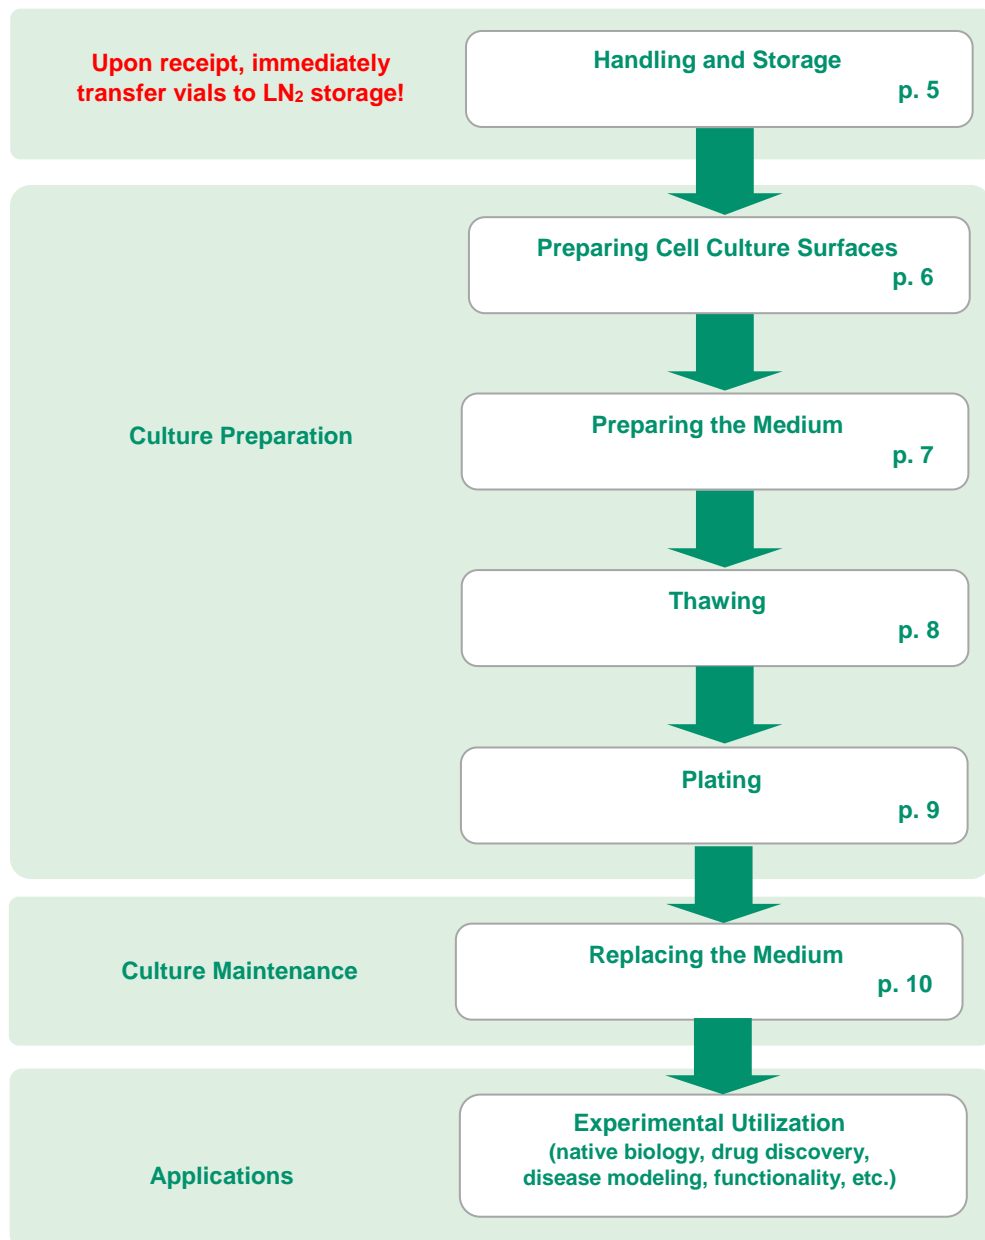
Upon receipt, immediately transfer vials to $LN_2$ storage!

Handling and Storage
p. 5

Preparing Cell Culture Surfaces
p. 6

Culture Preparation

Preparing the Medium
p. 7

Thawing
p. 8

Plating
p. 9

Culture Maintenance

Replacing the Medium
p. 10

Applications

Experimental Utilization
(native biology, drug discovery, disease modeling, functionality, etc.)